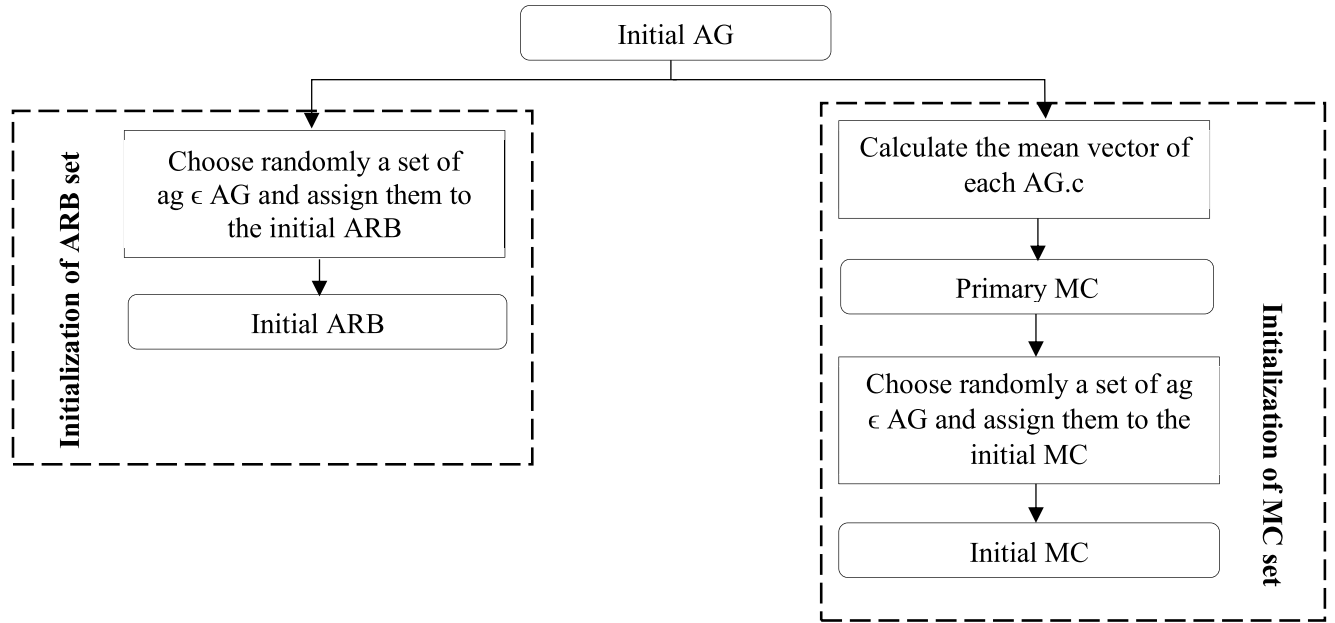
Initial AG

Initialization of ARB set

Choose randomly a set of ag $\epsilon$ AG and assign them to the initial ARB

Initial ARB

Initialization of MC set

Calculate the mean vector of each AG.c

Primary MC

Choose randomly a set of ag $\epsilon$ AG and assign them to the initial MC

Initial MC